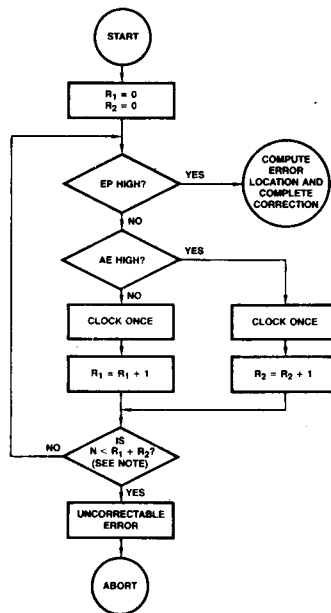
START

$R_1 = 0$
$R_2 = 0$

EP HIGH?

YES

COMPUTE ERROR LOCATION AND COMPLETE CORRECTION

NO

AE HIGH?

YES

NO

CLOCK ONCE

CLOCK ONCE

$R_1 = R_1 + 1$

$R_2 = R_2 + 1$

NO

IS $N < R_1 + R_2$? (SEE NOTE)

YES

UNCORRECTABLE ERROR

ABORT